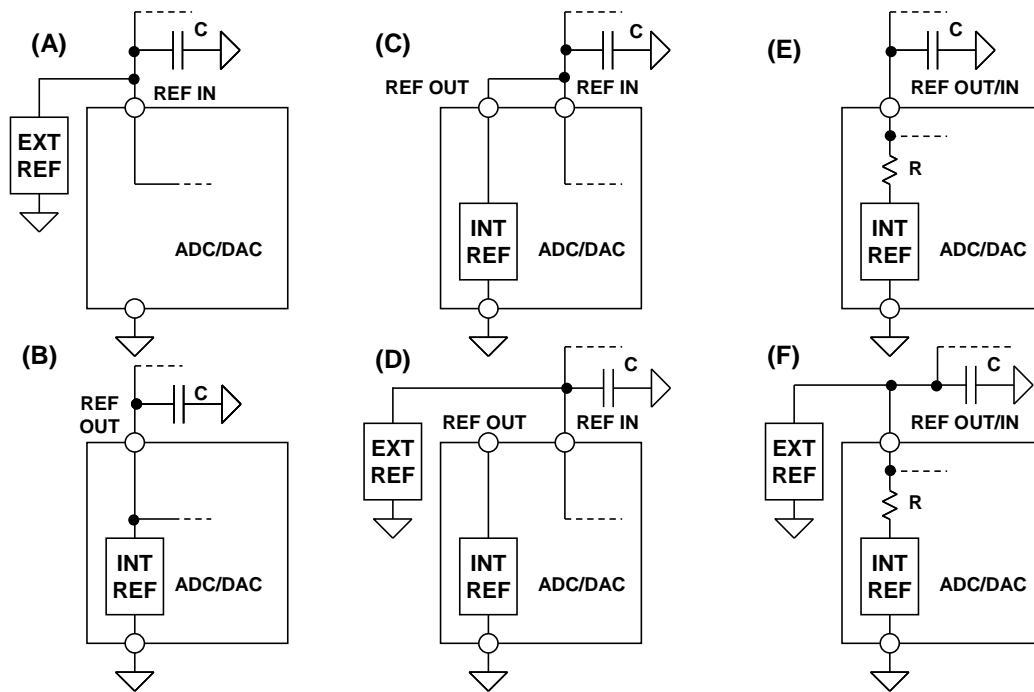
(A)
C
REF IN
EXT REF
ADC/DAC

(B)
REF OUT
C
INT REF
ADC/DAC

(C)
C
REF OUT
REF IN
INT REF
ADC/DAC

(D)
C
EXT REF
REF OUT
REF IN
INT REF
ADC/DAC

(E)
C
REF OUT/IN
R
INT REF
ADC/DAC

(F)
C
EXT REF
REF OUT/IN
R
INT REF
ADC/DAC